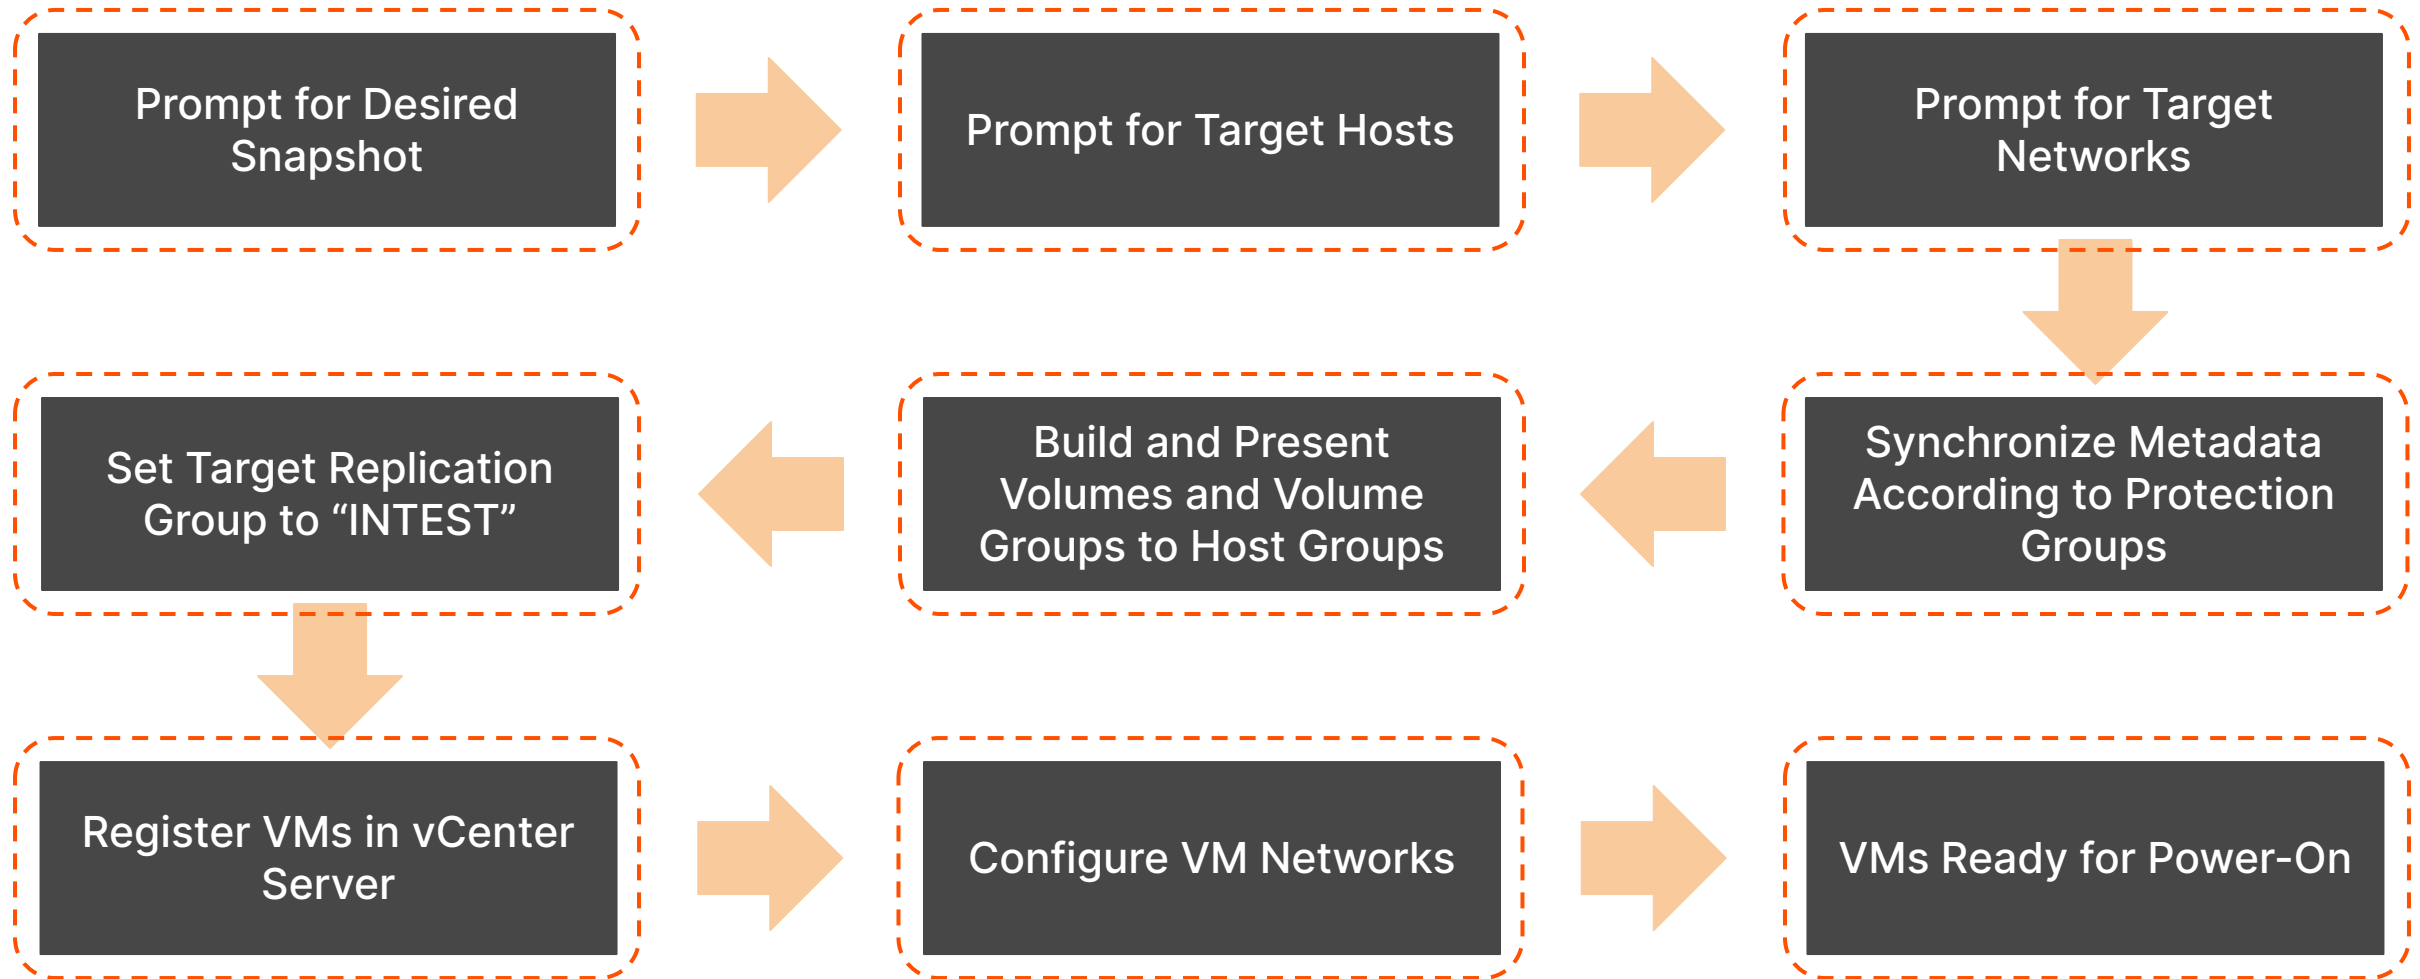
Prompt for Desired Snapshot

Prompt for Target Hosts

Prompt for Target Networks

Synchronize Metadata According to Protection Groups

Build and Present Volumes and Volume Groups to Host Groups

Set Target Replication Group to “INTEST”

Register VMs in vCenter Server

Configure VM Networks

VMs Ready for Power-On